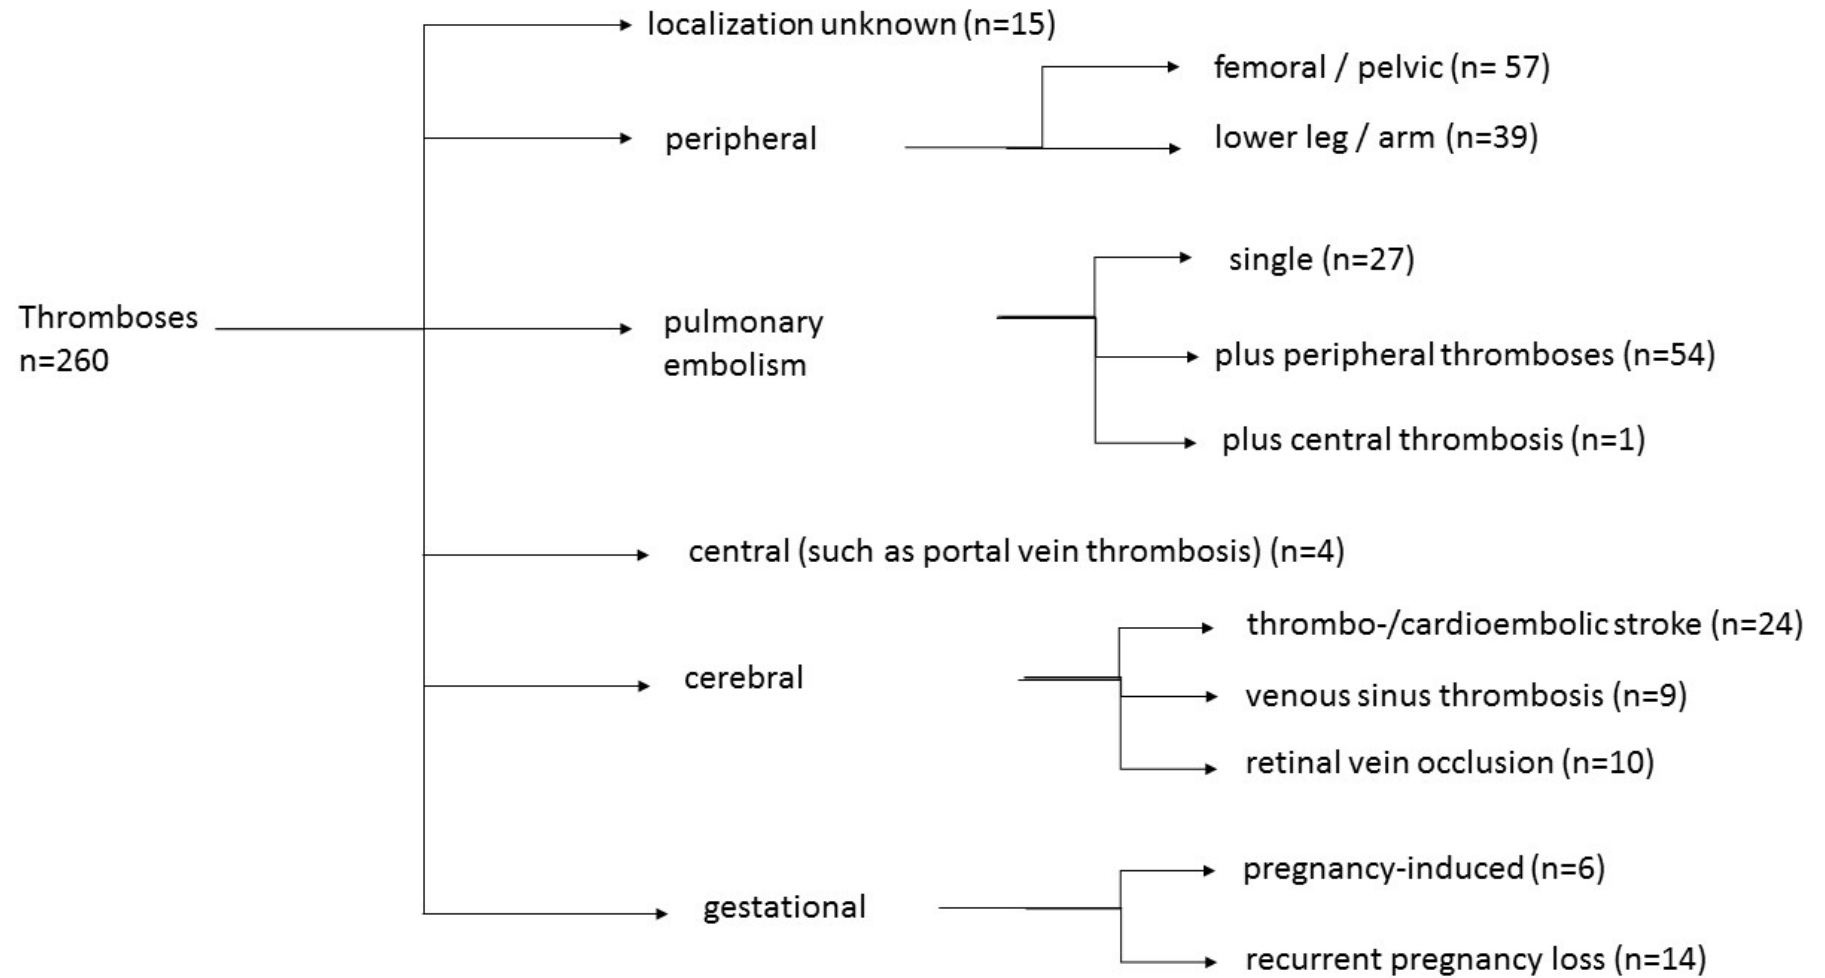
Thromboses
n=260

localization unknown (n=15)

peripheral

femoral / pelvic (n= 57)

lower leg / arm (n=39)

pulmonary embolism

single (n=27)

plus peripheral thromboses (n=54)

plus central thrombosis (n=1)

central (such as portal vein thrombosis) (n=4)

cerebral

thrombo-/cardioembolic stroke (n=24)

venous sinus thrombosis (n=9)

retinal vein occlusion (n=10)

gestational

pregnancy-induced (n=6)

recurrent pregnancy loss (n=14)